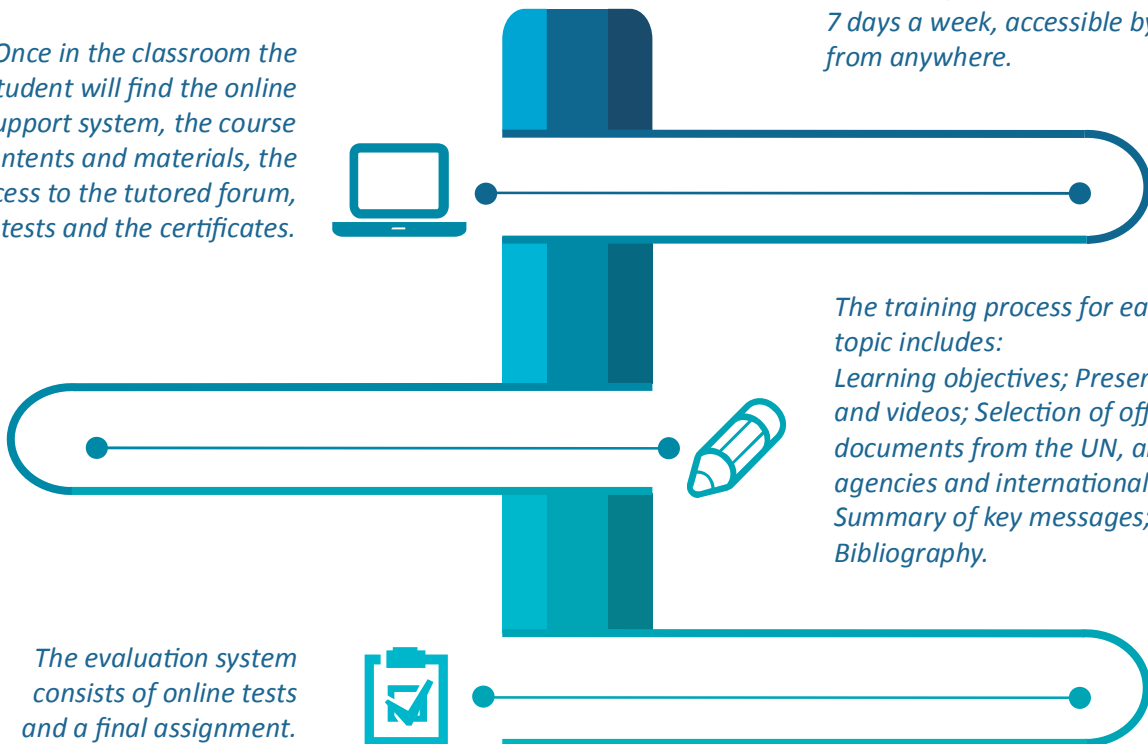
7 days a week, accessible by
from anywhere.

Once in the classroom the
tudent will find the online
upport system, the course
ntents and materials, the
cess to the tutored forum,
tests and the certificates.

The training process for ea
topic includes:
Learning objectives; Preser
and videos; Selection of off
documents from the UN, a
agencies and international
Summary of key messages;
Bibliography.

The evaluation system
consists of online tests
and a final assignment.